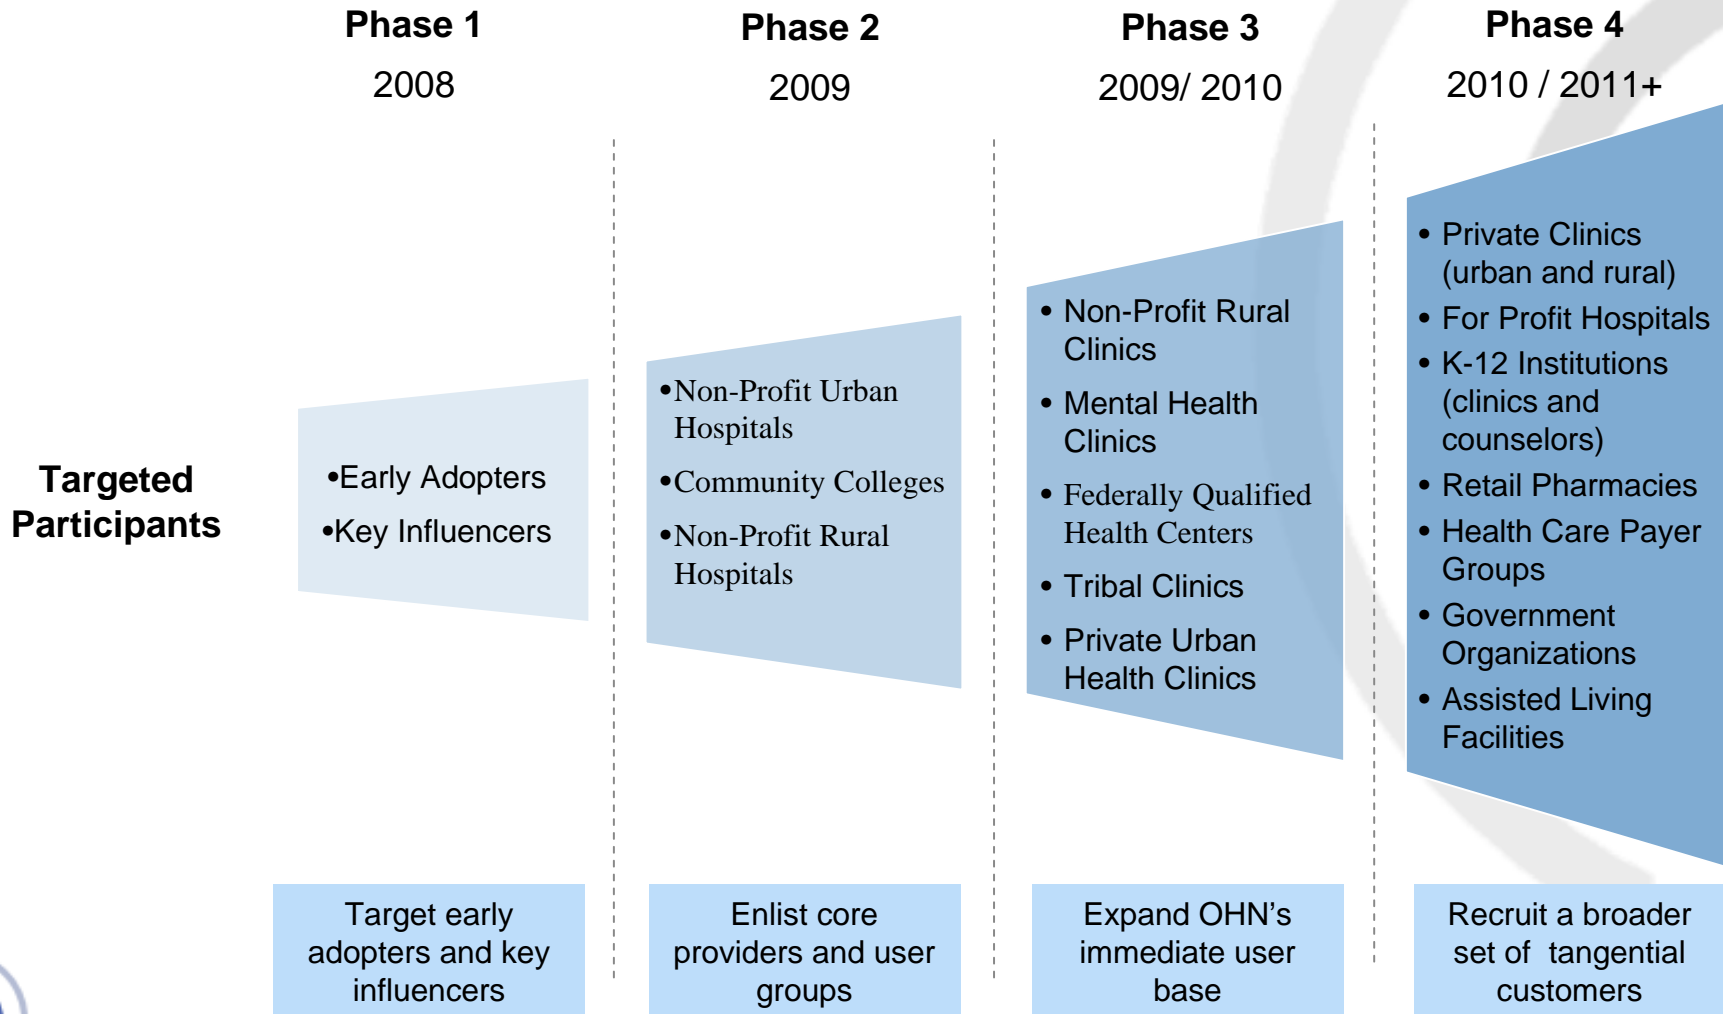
Phase 1
2008

Phase 2
2009

Phase 3
2009/ 2010

Phase 4
2010 / 2011+

Targeted Participants

•Early Adopters
•Key Influencers

•Non-Profit Urban Hospitals
•Community Colleges
•Non-Profit Rural Hospitals

• Non-Profit Rural Clinics
• Mental Health Clinics
• Federally Qualified Health Centers
• Tribal Clinics
• Private Urban Health Clinics

• Private Clinics (urban and rural)
• For Profit Hospitals
• K-12 Institutions (clinics and counselors)
• Retail Pharmacies
• Health Care Payer Groups
• Government Organizations
• Assisted Living Facilities

Target early adopters and key influencers

Enlist core providers and user groups

Expand OHN’s immediate user base

Recruit a broader set of tangential customers